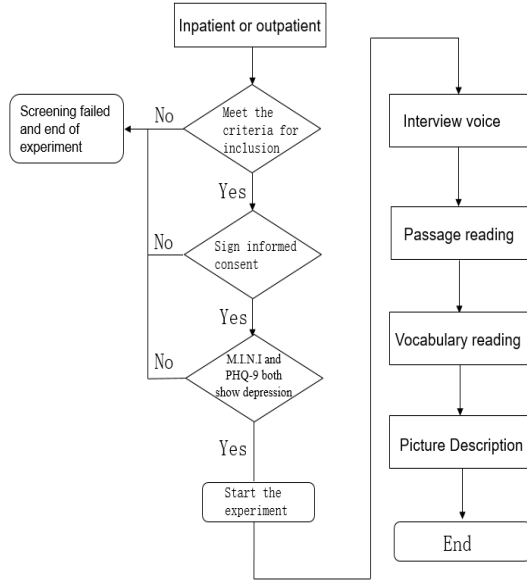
Inpatient or outpatient

Meet the criteria for inclusion

No

Screening failed and end of experiment

Yes

Sign informed consent

No

Yes

M.I.N.I and PHQ-9 both show depression

No

Yes

Start the experiment

Interview voice

Passage reading

Vocabulary reading

Picture Description

End